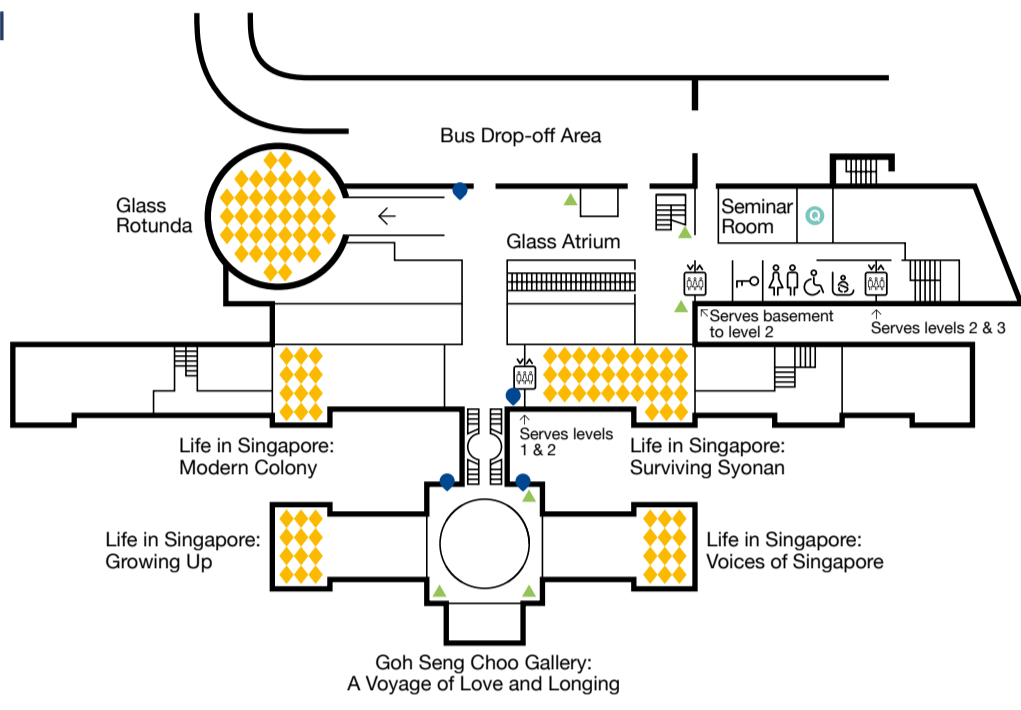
Bus Drop-off Area

Glass Rotunda

Seminar Room

Glass Atrium

Serves basement to level 2

Serves levels 2 & 3

Serves levels 1 & 2

Life in Singapore: Modern Colony

Life in Singapore: Surviving Syonan

Life in Singapore: Growing Up

Life in Singapore: Voices of Singapore

Goh Seng Choo Gallery: A Voyage of Love and Longing